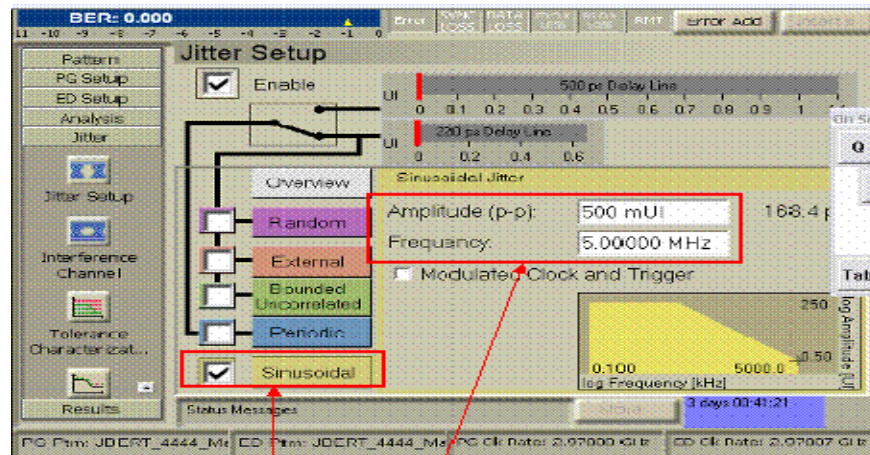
BER: 0.000
-11 -10 -9 -8 -7 -6 -5 -4 -3 -2 -1 0
Error
SYNC LOSS
DATA LOSS
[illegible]
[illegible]
RMT
Error Add
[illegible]

Pattern
PG Setup
ED Setup
Analysis
Jitter

Jitter Setup
Interference Channel
Tolerance Characterizat...
Results

Jitter Setup
Enable
UI
500 ps Delay Line
0 0.1 0.2 0.3 0.4 0.5 0.6 0.7 0.8 0.9 1
UI
220 ps Delay Line
0 0.2 0.4 0.6

Overview
Random
External
Bounded Uncorrelated
Periodic
Sinusoidal

Sinusoidal Jitter
Amplitude (p-p): 500 mUI
168.4 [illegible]
Frequency: 5.00000 MHz
Modulated Clock and Trigger
250
0.50
0.100
5000.0
log Frequency [kHz]
log Amplitude [UI]

Q
Tab

Status Messages
3 days 00:41:21
PG Ptrn: JDERT_4444_Ma
ED Ptrn: JDERT_4444_Ma
PG Clk Rate: 2.97000 GHz
ED Clk Rate: 2.97007 GHz